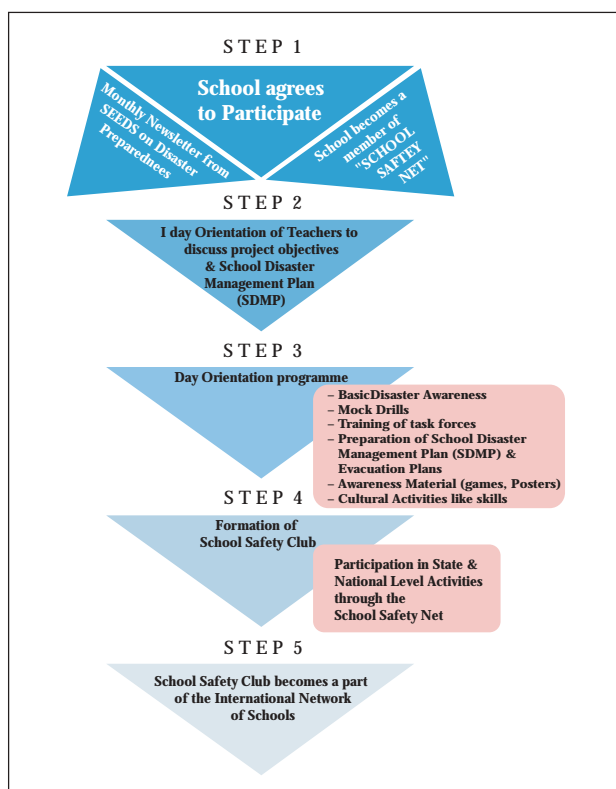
STEP 1

School agrees to Participate

Monthly Newsletter from SEEDS on Disaster Preparednees

School becomes a member of "SCHOOL SAFTEY NET"

STEP 2

I day Orientation of Teachers to discuss project objectives & School Disaster Management Plan (SDMP)

STEP 3

Day Orientation programme

– BasicDisaster Awareness
– Mock Drills
– Training of task forces
– Preparation of School Disaster Management Plan (SDMP) & Evacuation Plans
– Awareness Material (games, Posters)
– Cultural Activities like skills

STEP 4

Formation of School Safety Club

Participation in State & National Level Activities through the School Safety Net

STEP 5

School Safety Club becomes a part of the International Network of Schools